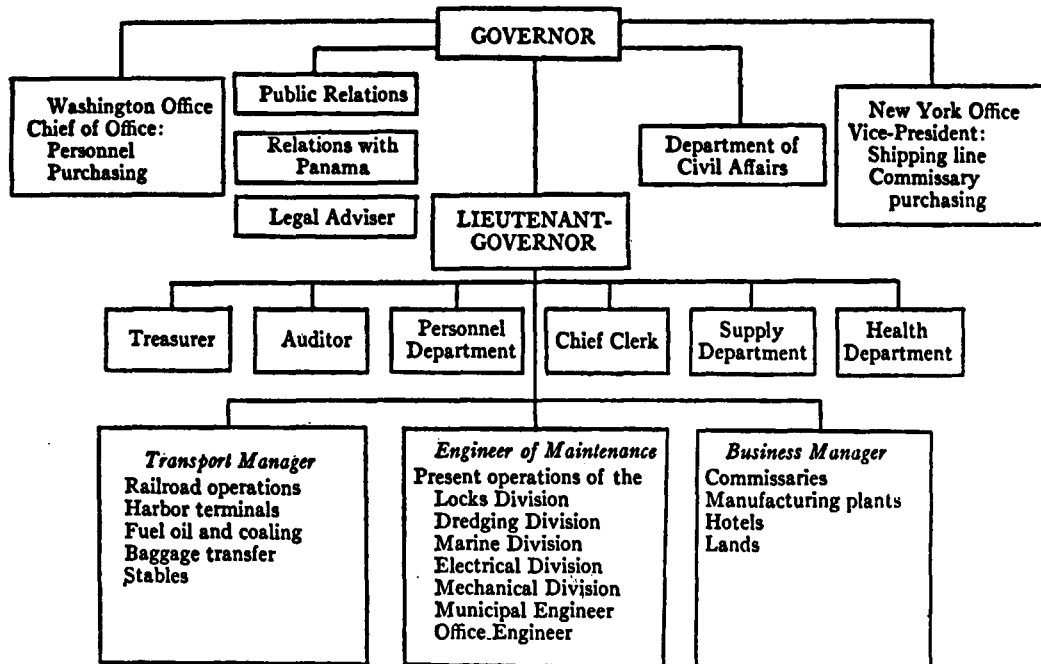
GOVERNOR

Washington Office
Chief of Office:
Personnel
Purchasing

Public Relations

Relations with Panama

Legal Adviser

Department of Civil Affairs

New York Office
Vice-President:
Shipping line
Commissary purchasing

LIEUTENANT-GOVERNOR

Treasurer

Auditor

Personnel Department

Chief Clerk

Supply Department

Health Department

*Transport Manager*
Railroad operations
Harbor terminals
Fuel oil and coaling
Baggage transfer
Stables

*Engineer of Maintenance*
Present operations of the
Locks Division
Dredging Division
Marine Division
Electrical Division
Mechanical Division
Municipal Engineer
Office Engineer

*Business Manager*
Commissaries
Manufacturing plants
Hotels
Lands